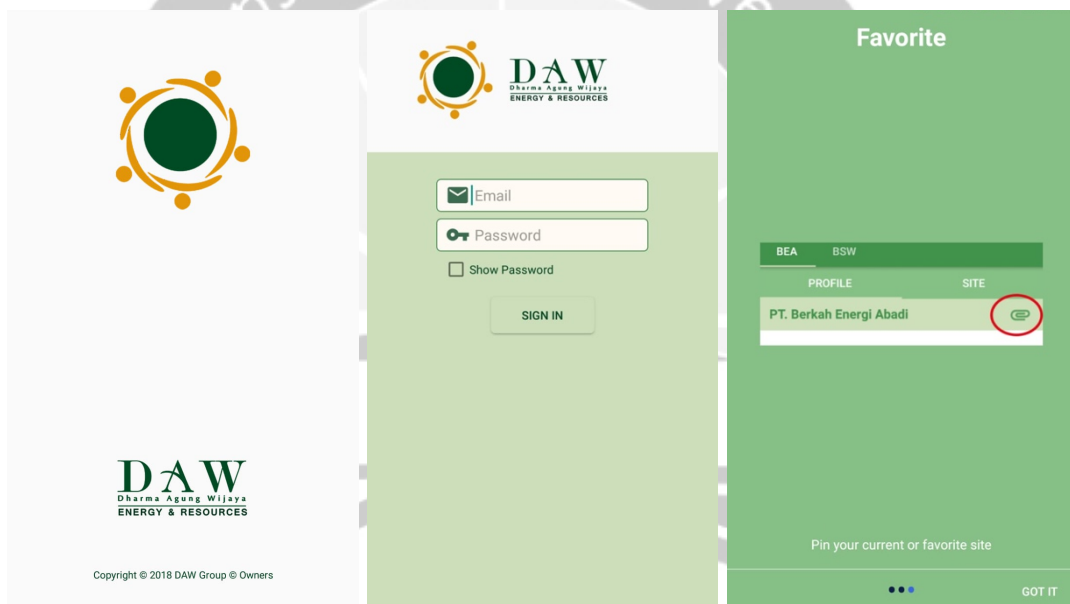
DAW
Dharma Agung Wijaya
ENERGY & RESOURCES

Copyright © 2018 DAW Group © Owners

DAW
Dharma Agung Wijaya
ENERGY & RESOURCES

Email
Password
Show Password
SIGN IN

Favorite

BEA BSW
PROFILE SITE
PT. Berkah Energi Abadi

Pin your current or favorite site

GOT IT